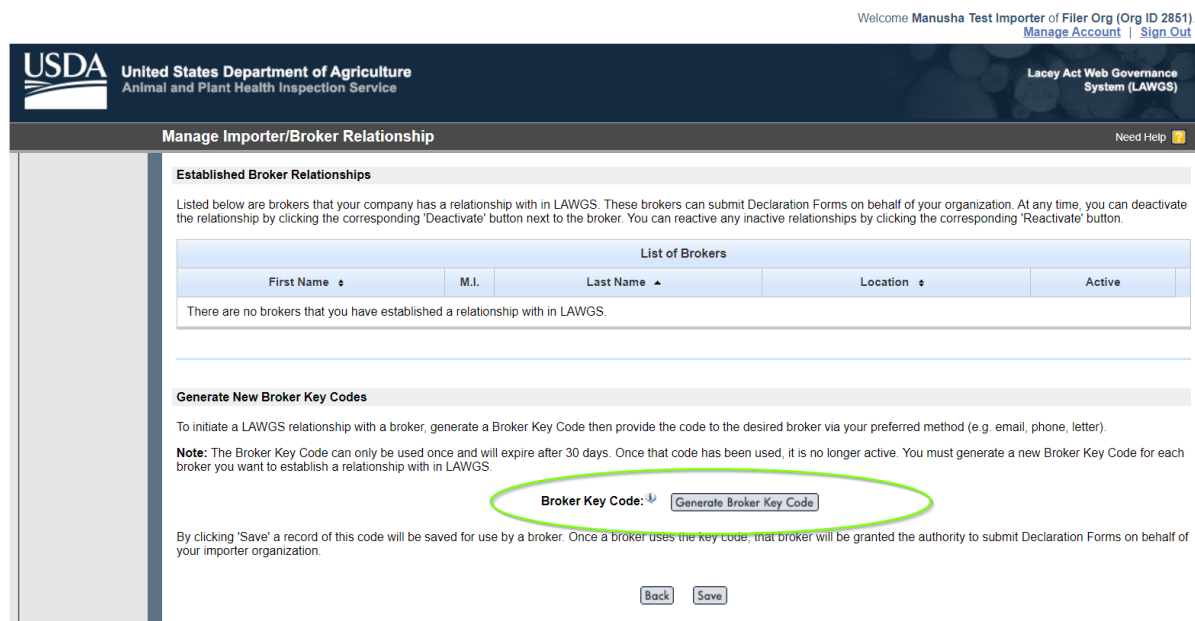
Welcome Manusha Test Importer of Filer Org (Org ID 2851).
Manage Account | Sign Out

USDA
United States Department of Agriculture
Animal and Plant Health Inspection Service

Lacey Act Web Governance System (LAWGS)

Manage Importer/Broker Relationship

Need Help ?

Established Broker Relationships

Listed below are brokers that your company has a relationship with in LAWGS. These brokers can submit Declaration Forms on behalf of your organization. At any time, you can deactivate the relationship by clicking the corresponding 'Deactivate' button next to the broker. You can reactive any inactive relationships by clicking the corresponding 'Reactivate' button.

List of Brokers

| First Name ♦ | M.I. | Last Name ▲ | Location ♦ | Active |
|---|---|---|---|---|
| There are no brokers that you have established a relationship with in LAWGS. | | | | |

Generate New Broker Key Codes

To initiate a LAWGS relationship with a broker, generate a Broker Key Code then provide the code to the desired broker via your preferred method (e.g. email, phone, letter).

Note: The Broker Key Code can only be used once and will expire after 30 days. Once that code has been used, it is no longer active. You must generate a new Broker Key Code for each broker you want to establish a relationship with in LAWGS.

Broker Key Code: Generate Broker Key Code

By clicking 'Save' a record of this code will be saved for use by a broker. Once a broker uses the key code, that broker will be granted the authority to submit Declaration Forms on behalf of your importer organization.

Back Save